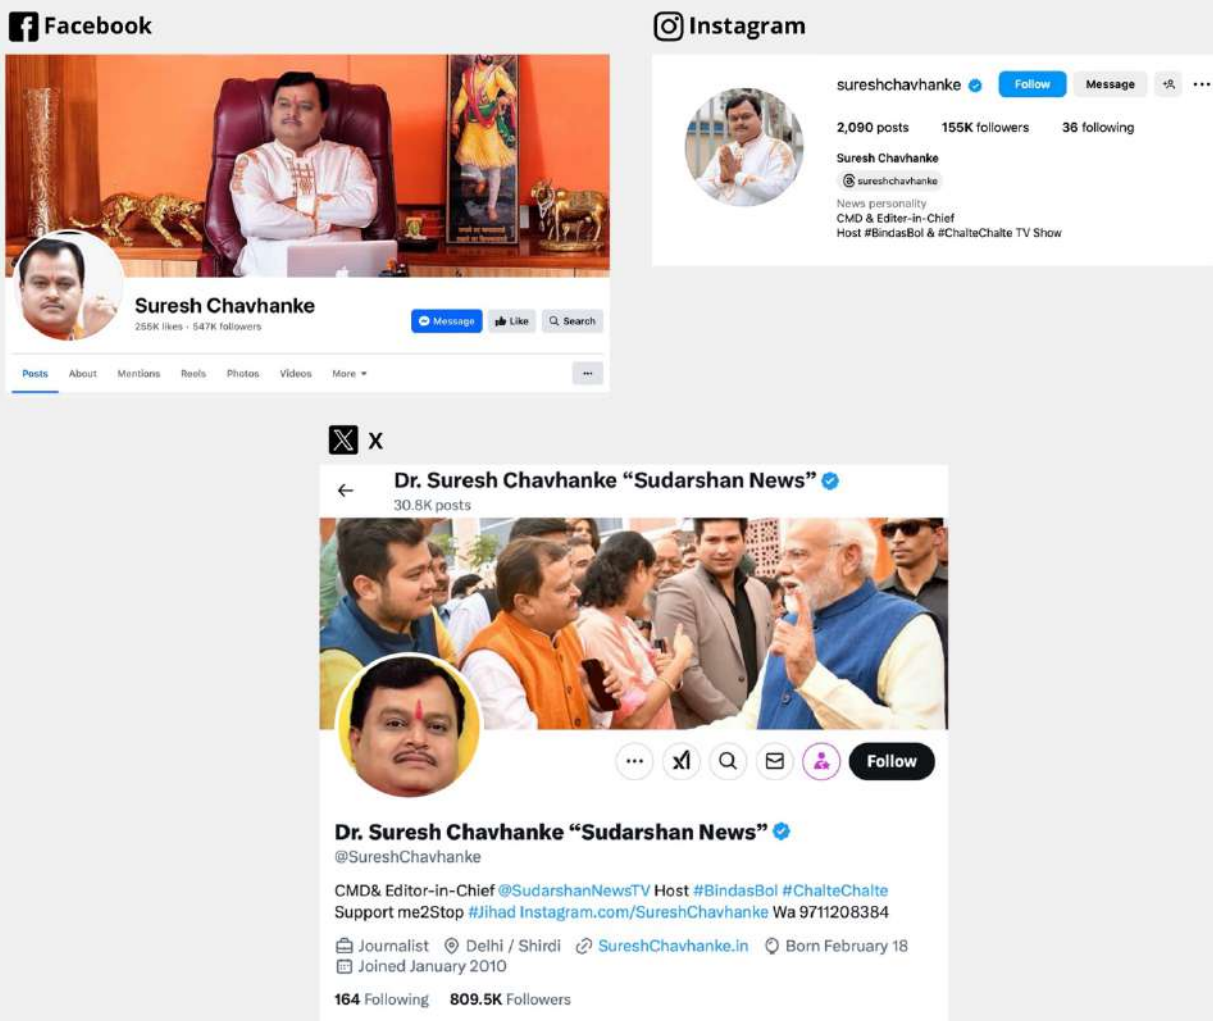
Facebook

Suresh Chavhanke
255K likes · 547K followers

Message Like Search

Posts About Mentions Reels Photos Videos More

Instagram

sureshchavhanke Follow Message

2,090 posts 155K followers 36 following

Suresh Chavhanke
sureshchavhanke
News personality
CMD & Editer-in-Chief
Host #BindasBol & #ChalteChalte TV Show

X

Dr. Suresh Chavhanke “Sudarshan News”
30.8K posts

Follow

Dr. Suresh Chavhanke “Sudarshan News”
@SureshChavhanke

CMD& Editor-in-Chief @SudarshanNewsTV Host #BindasBol #ChalteChalte Support me2Stop #Jihad Instagram.com/SureshChavhanke Wa 9711208384

Journalist Delhi / Shirdi SureshChavhanke.in Born February 18
Joined January 2010

164 Following 809.5K Followers